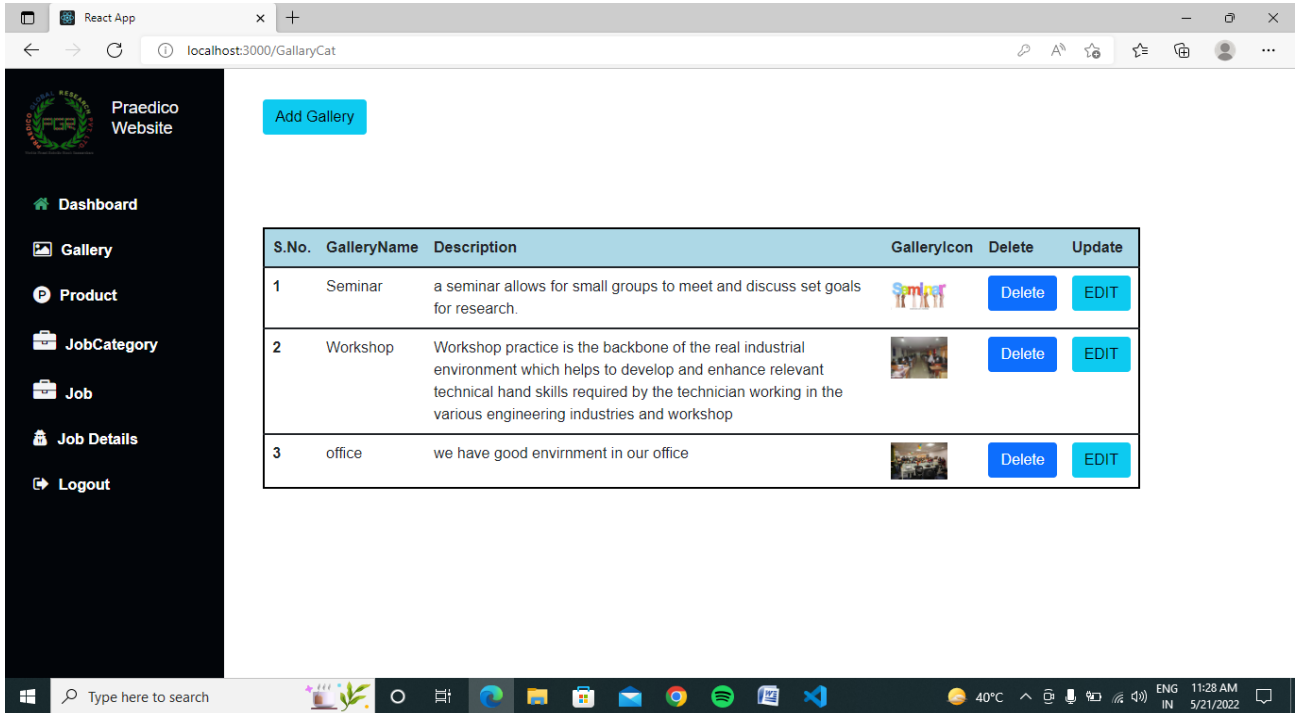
React App

localhost:3000/GallaryCat

PGR

Praedico Website

Dashboard

Gallery

Product

JobCategory

Job

Job Details

Logout

Add Gallery

| S.No. | GalleryName | Description | GalleryIcon | Delete | Update |
|---|---|---|---|---|---|
| 1 | Seminar | a seminar allows for small groups to meet and discuss set goals for research. | Seminar | Delete | EDIT |
| 2 | Workshop | Workshop practice is the backbone of the real industrial environment which helps to develop and enhance relevant technical hand skills required by the technician working in the various engineering industries and workshop | | Delete | EDIT |
| 3 | office | we have good envirnment in our office | | Delete | EDIT |

Type here to search

40°C

ENG IN

11:28 AM 5/21/2022